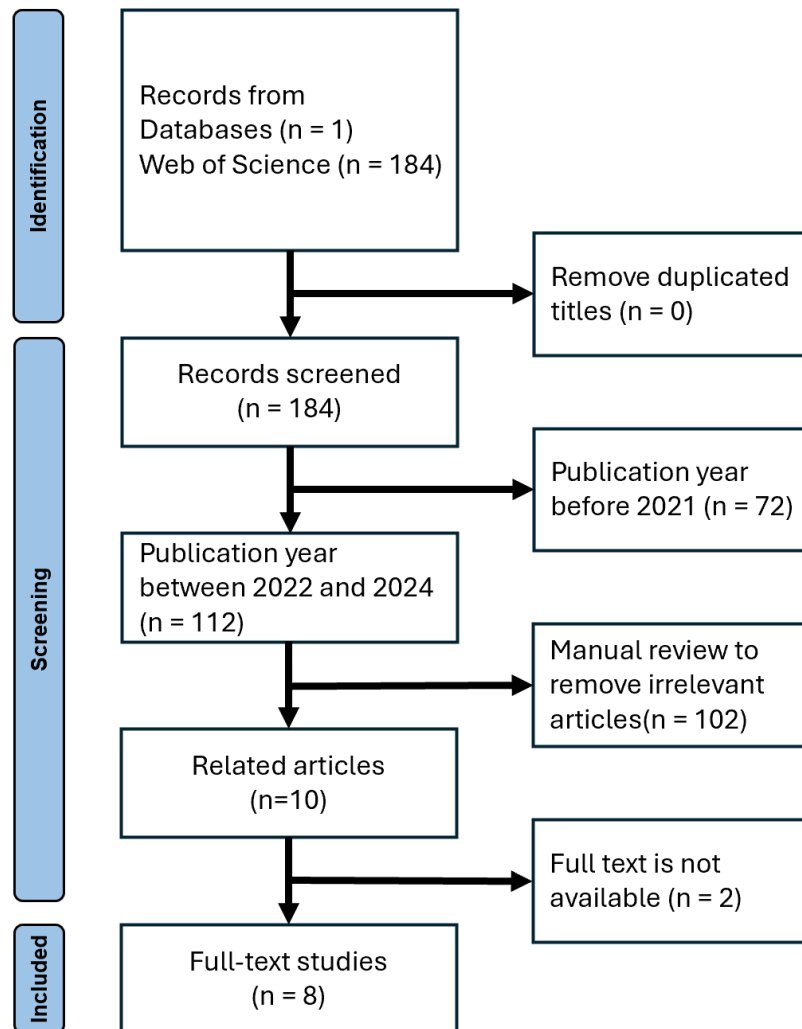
Identification

Records from Databases (n = 1) Web of Science (n = 184)

Remove duplicated titles (n = 0)

Screening

Records screened (n = 184)

Publication year before 2021 (n = 72)

Publication year between 2022 and 2024 (n = 112)

Manual review to remove irrelevant articles(n = 102)

Related articles (n=10)

Full text is not available (n = 2)

Included

Full-text studies (n = 8)